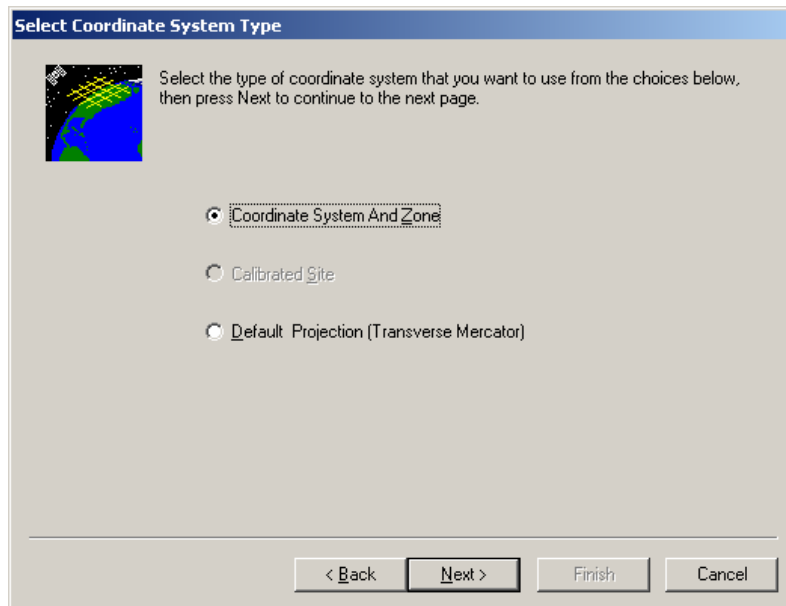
Select Coordinate System Type

Select the type of coordinate system that you want to use from the choices below, then press Next to continue to the next page.

Coordinate System And Zone

Calibrated Site

Default Projection (Transverse Mercator)

< Back
Next >
Finish
Cancel